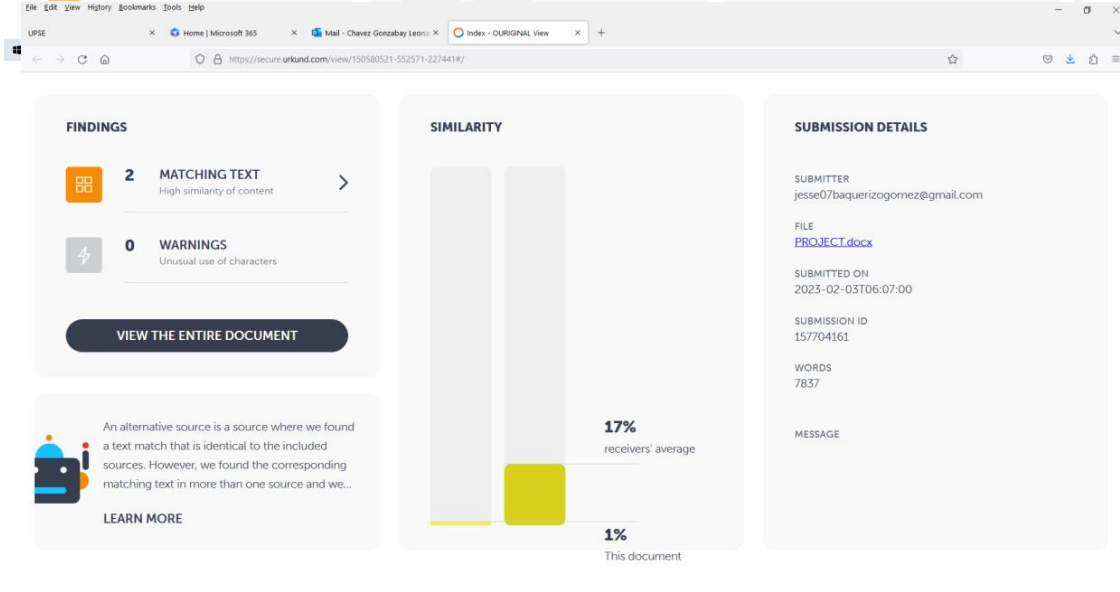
File Edit View History Bookmarks Tools Help

UPSE ×
Home | Microsoft 365 ×
Mail - Chavez Gonzabay Leona ×
Index - OURIGINAL View ×
+

https://secure.urkund.com/view/150580521-552571-227441#/

FINDINGS

2 MATCHING TEXT
High similarity of content

0 WARNINGS
Unusual use of characters

VIEW THE ENTIRE DOCUMENT

An alternative source is a source where we found a text match that is identical to the included sources. However, we found the corresponding matching text in more than one source and we...

LEARN MORE

SIMILARITY

17%
receivers' average

1%
This document

SUBMISSION DETAILS

SUBMITTER
jesse07baquerizogomez@gmail.com

FILE
PROJECT.docx

SUBMITTED ON
2023-02-03T06:07:00

SUBMISSION ID
157704161

WORDS
7837

MESSAGE